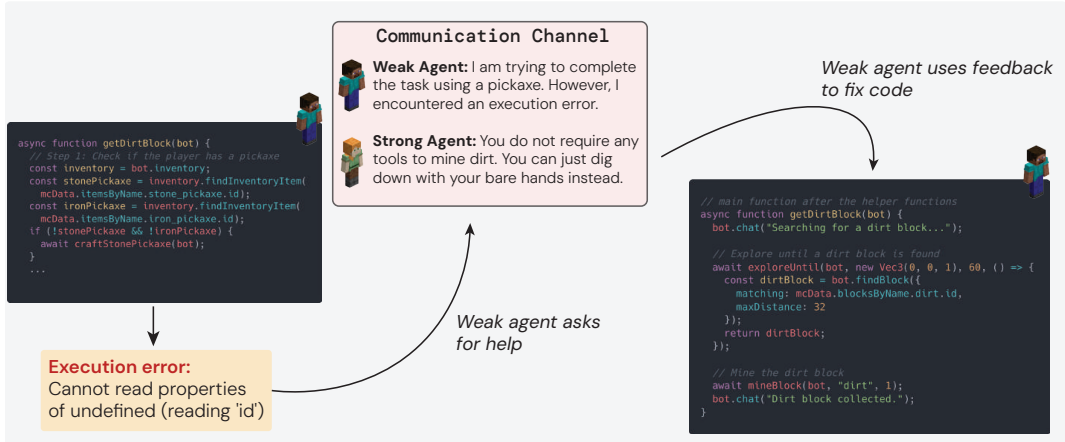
async function getDirtBlock(bot) {
  // Step 1: Check if the player has a pickaxe
  const inventory = bot.inventory;
  const stonePickaxe = inventory.findInventoryItem(
    mcData.itemsByName.stone_pickaxe.id);
  const ironPickaxe = inventory.findInventoryItem(
    mcData.itemsByName.iron_pickaxe.id);
  if (!stonePickaxe && !ironPickaxe) {
    await craftStonePickaxe(bot);
  }
  ...

Execution error:
Cannot read properties of undefined (reading 'id')

Weak agent asks for help

Communication Channel

Weak Agent: I am trying to complete the task using a pickaxe. However, I encountered an execution error.

Strong Agent: You do not require any tools to mine dirt. You can just dig down with your bare hands instead.

Weak agent uses feedback to fix code

// main function after the helper functions
async function getDirtBlock(bot) {
  bot.chat("Searching for a dirt block...");

  // Explore until a dirt block is found
  await exploreUntil(bot, new Vec3(0, 0, 1), 60, () => {
    const dirtBlock = bot.findBlock({
      matching: mcData.blocksByName.dirt.id,
      maxDistance: 32
    });
    return dirtBlock;
  });

  // Mine the dirt block
  await mineBlock(bot, "dirt", 1);
  bot.chat("Dirt block collected.");
}